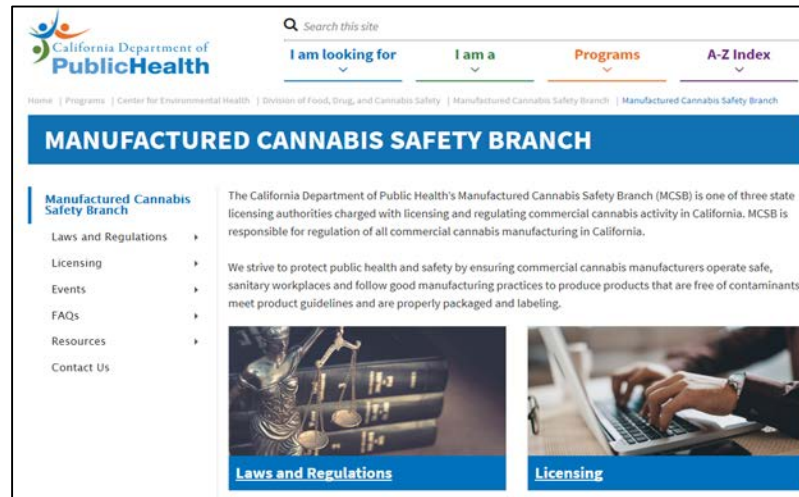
California Department of PublicHealth

Search this site

I am looking for

I am a

Programs

A-Z Index

Home | Programs | Center for Environmental Health | Division of Food, Drug, and Cannabis Safety | Manufactured Cannabis Safety Branch | Manufactured Cannabis Safety Branch

MANUFACTURED CANNABIS SAFETY BRANCH

Manufactured Cannabis Safety Branch

Laws and Regulations

Licensing

Events

FAQs

Resources

Contact Us

The California Department of Public Health's Manufactured Cannabis Safety Branch (MCSB) is one of three state licensing authorities charged with licensing and regulating commercial cannabis activity in California. MCSB is responsible for regulation of all commercial cannabis manufacturing in California.

We strive to protect public health and safety by ensuring commercial cannabis manufacturers operate safe, sanitary workplaces and follow good manufacturing practices to produce products that are free of contaminants, meet product guidelines and are properly packaged and labeling.

Laws and Regulations

Licensing